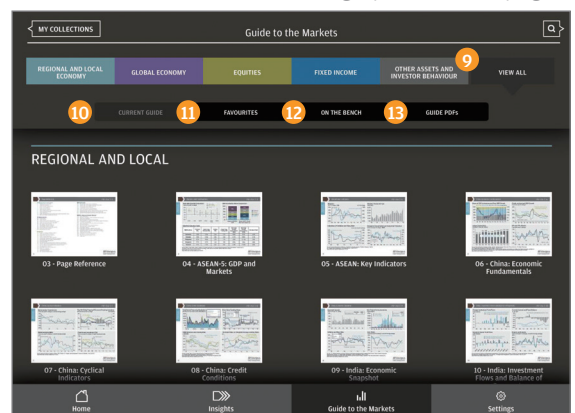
MY COLLECTIONS

Guide to the Markets

REGIONAL AND LOCAL ECONOMY

GLOBAL ECONOMY

EQUITIES

FIXED INCOME

OTHER ASSETS AND INVESTOR BEHAVIOUR

9

VIEW ALL

10

CURRENT GUIDE

11

FAVOURITES

12

ON THE BENCH

13

GUIDE PDFs

REGIONAL AND LOCAL

03 - Page Reference

04 - ASEAN-5: GDP and Markets

05 - ASEAN: Key Indicators

06 - China: Economic Fundamentals

07 - China: Cyclical Indicators

08 - China: Credit Conditions

09 - India: Economic Snapshot

10 - India: Investment Flows and Balance of

Home

Insights

Guide to the Markets

Settings